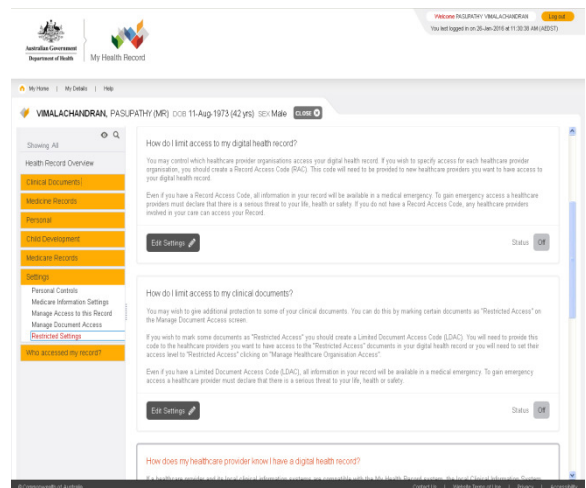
Australian Government
Department of Health

My Health Record

Welcome PASUPATHY VIMALACHANDRAN | Log out
You last logged in on 26-Jan-2016 at 11:30:38 AM (AEDST)

My Home | My Details | Help

VIMALACHANDRAN, PASUPATHY (MR) DOB 11-Aug-1973 (42 yrs) SEX Male CLOSE

Showing All

Health Record Overview

Clinical Documents

Medicine Records

Personal

Child Development

Medicare Records

Settings

Personal Controls
Medicare Information Settings
Manage Access to this Record
Manage Document Access
Restricted Settings

Who accessed my record?

How do I limit access to my digital health record?

You may control which healthcare provider organisations access your digital health record. If you wish to specify access for each healthcare provider organisation, you should create a Record Access Code (RAC). This code will need to be provided to new healthcare providers you want to have access to your digital health record.

Even if you have a Record Access Code, all information in your record will be available in a medical emergency. To gain emergency access a healthcare providers must declare that there is a serious threat to your life, health or safety. If you do not have a Record Access Code, any healthcare providers involved in your care can access your Record.

Edit Settings

Status Off

How do I limit access to my clinical documents?

You may wish to give additional protection to some of your clinical documents. You can do this by marking certain documents as "Restricted Access" on the Manage Document Access screen.

If you wish to mark some documents as "Restricted Access" you should create a Limited Document Access Code (LDAC). You will need to provide this code to the healthcare providers you want to have access to the "Restricted Access" documents in your digital health record or you will need to set their access level to "Restricted Access" clicking on "Manage Healthcare Organisation Access".

Even if you have a Limited Document Access Code (LDAC), all information in your record will be available in a medical emergency. To gain emergency access a healthcare provider must declare that there is a serious threat to your life, health or safety.

Edit Settings

Status Off

How does my healthcare provider know I have a digital health record?

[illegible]

© Commonwealth of Australia

Contact Us | Website Terms of Use | Privacy | Accessibility